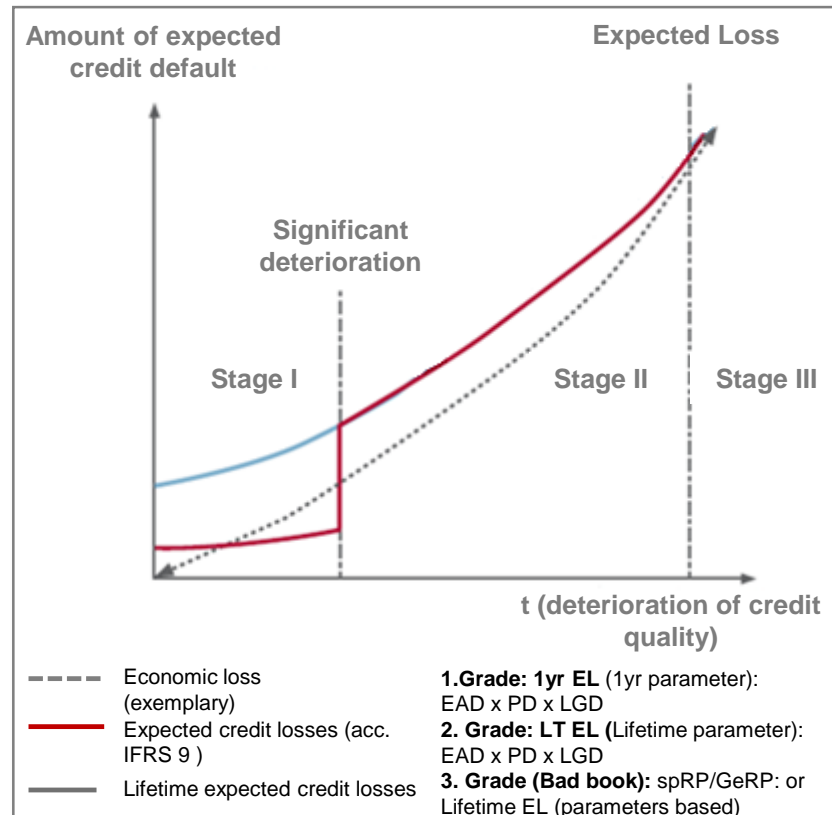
Amount of expected credit default

Expected Loss

Significant deterioration

Stage I

Stage II

Stage III

t (deterioration of credit quality)

Economic loss (exemplary)

Expected credit losses (acc. IFRS 9 )

Lifetime expected credit losses

**1.Grade: 1yr EL** (1yr parameter): EAD x PD x LGD

**2. Grade: LT EL (**Lifetime parameter): EAD x PD x LGD

**3. Grade (Bad book):** spRP/GeRP: or Lifetime EL (parameters based)